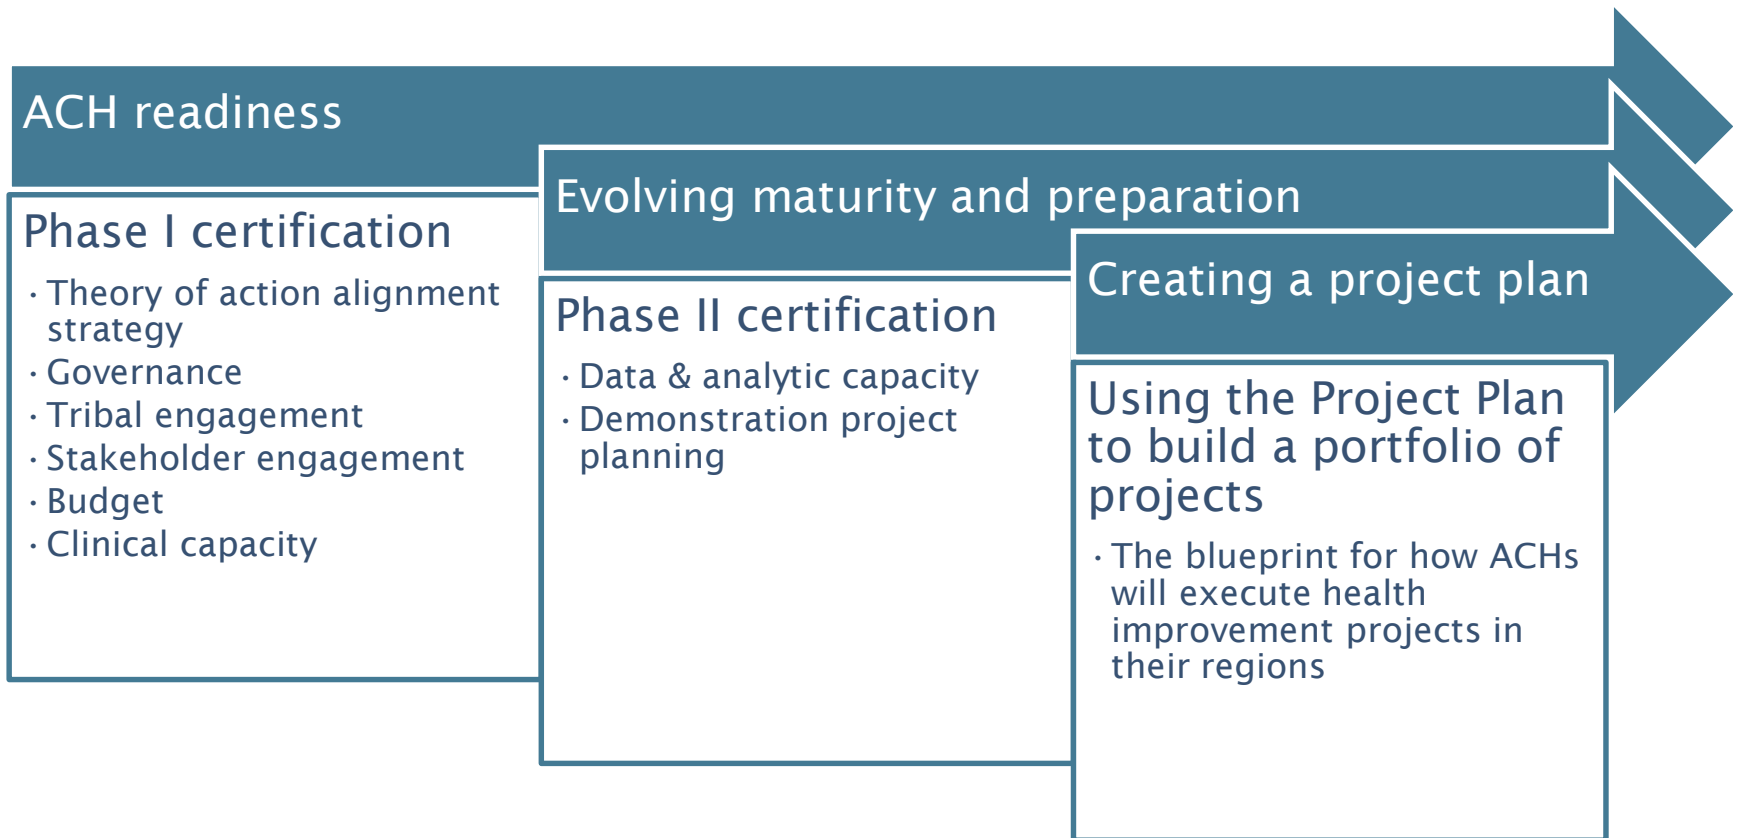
ACH readiness

Phase I certification

· Theory of action alignment strategy
· Governance
· Tribal engagement
· Stakeholder engagement
· Budget
· Clinical capacity

Evolving maturity and preparation

Phase II certification

· Data & analytic capacity
· Demonstration project planning

Creating a project plan

Using the Project Plan to build a portfolio of projects

· The blueprint for how ACHs will execute health improvement projects in their regions